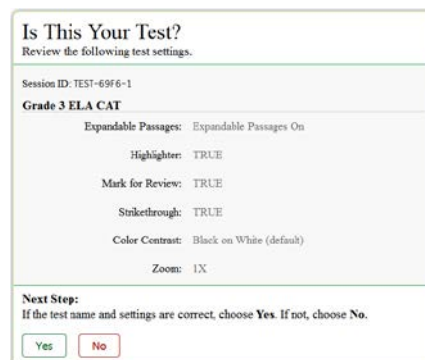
Is This Your Test?
Review the following test settings.

Session ID: TEST-69F6-1

Grade 3 ELA CAT

Expandable Passages: Expandable Passages On

Highlighter: TRUE

Mark for Review: TRUE

Strikethrough: TRUE

Color Contrast: Black on White (default)

Zoom: 1X

Next Step:
If the test name and settings are correct, choose Yes. If not, choose No.

Yes No